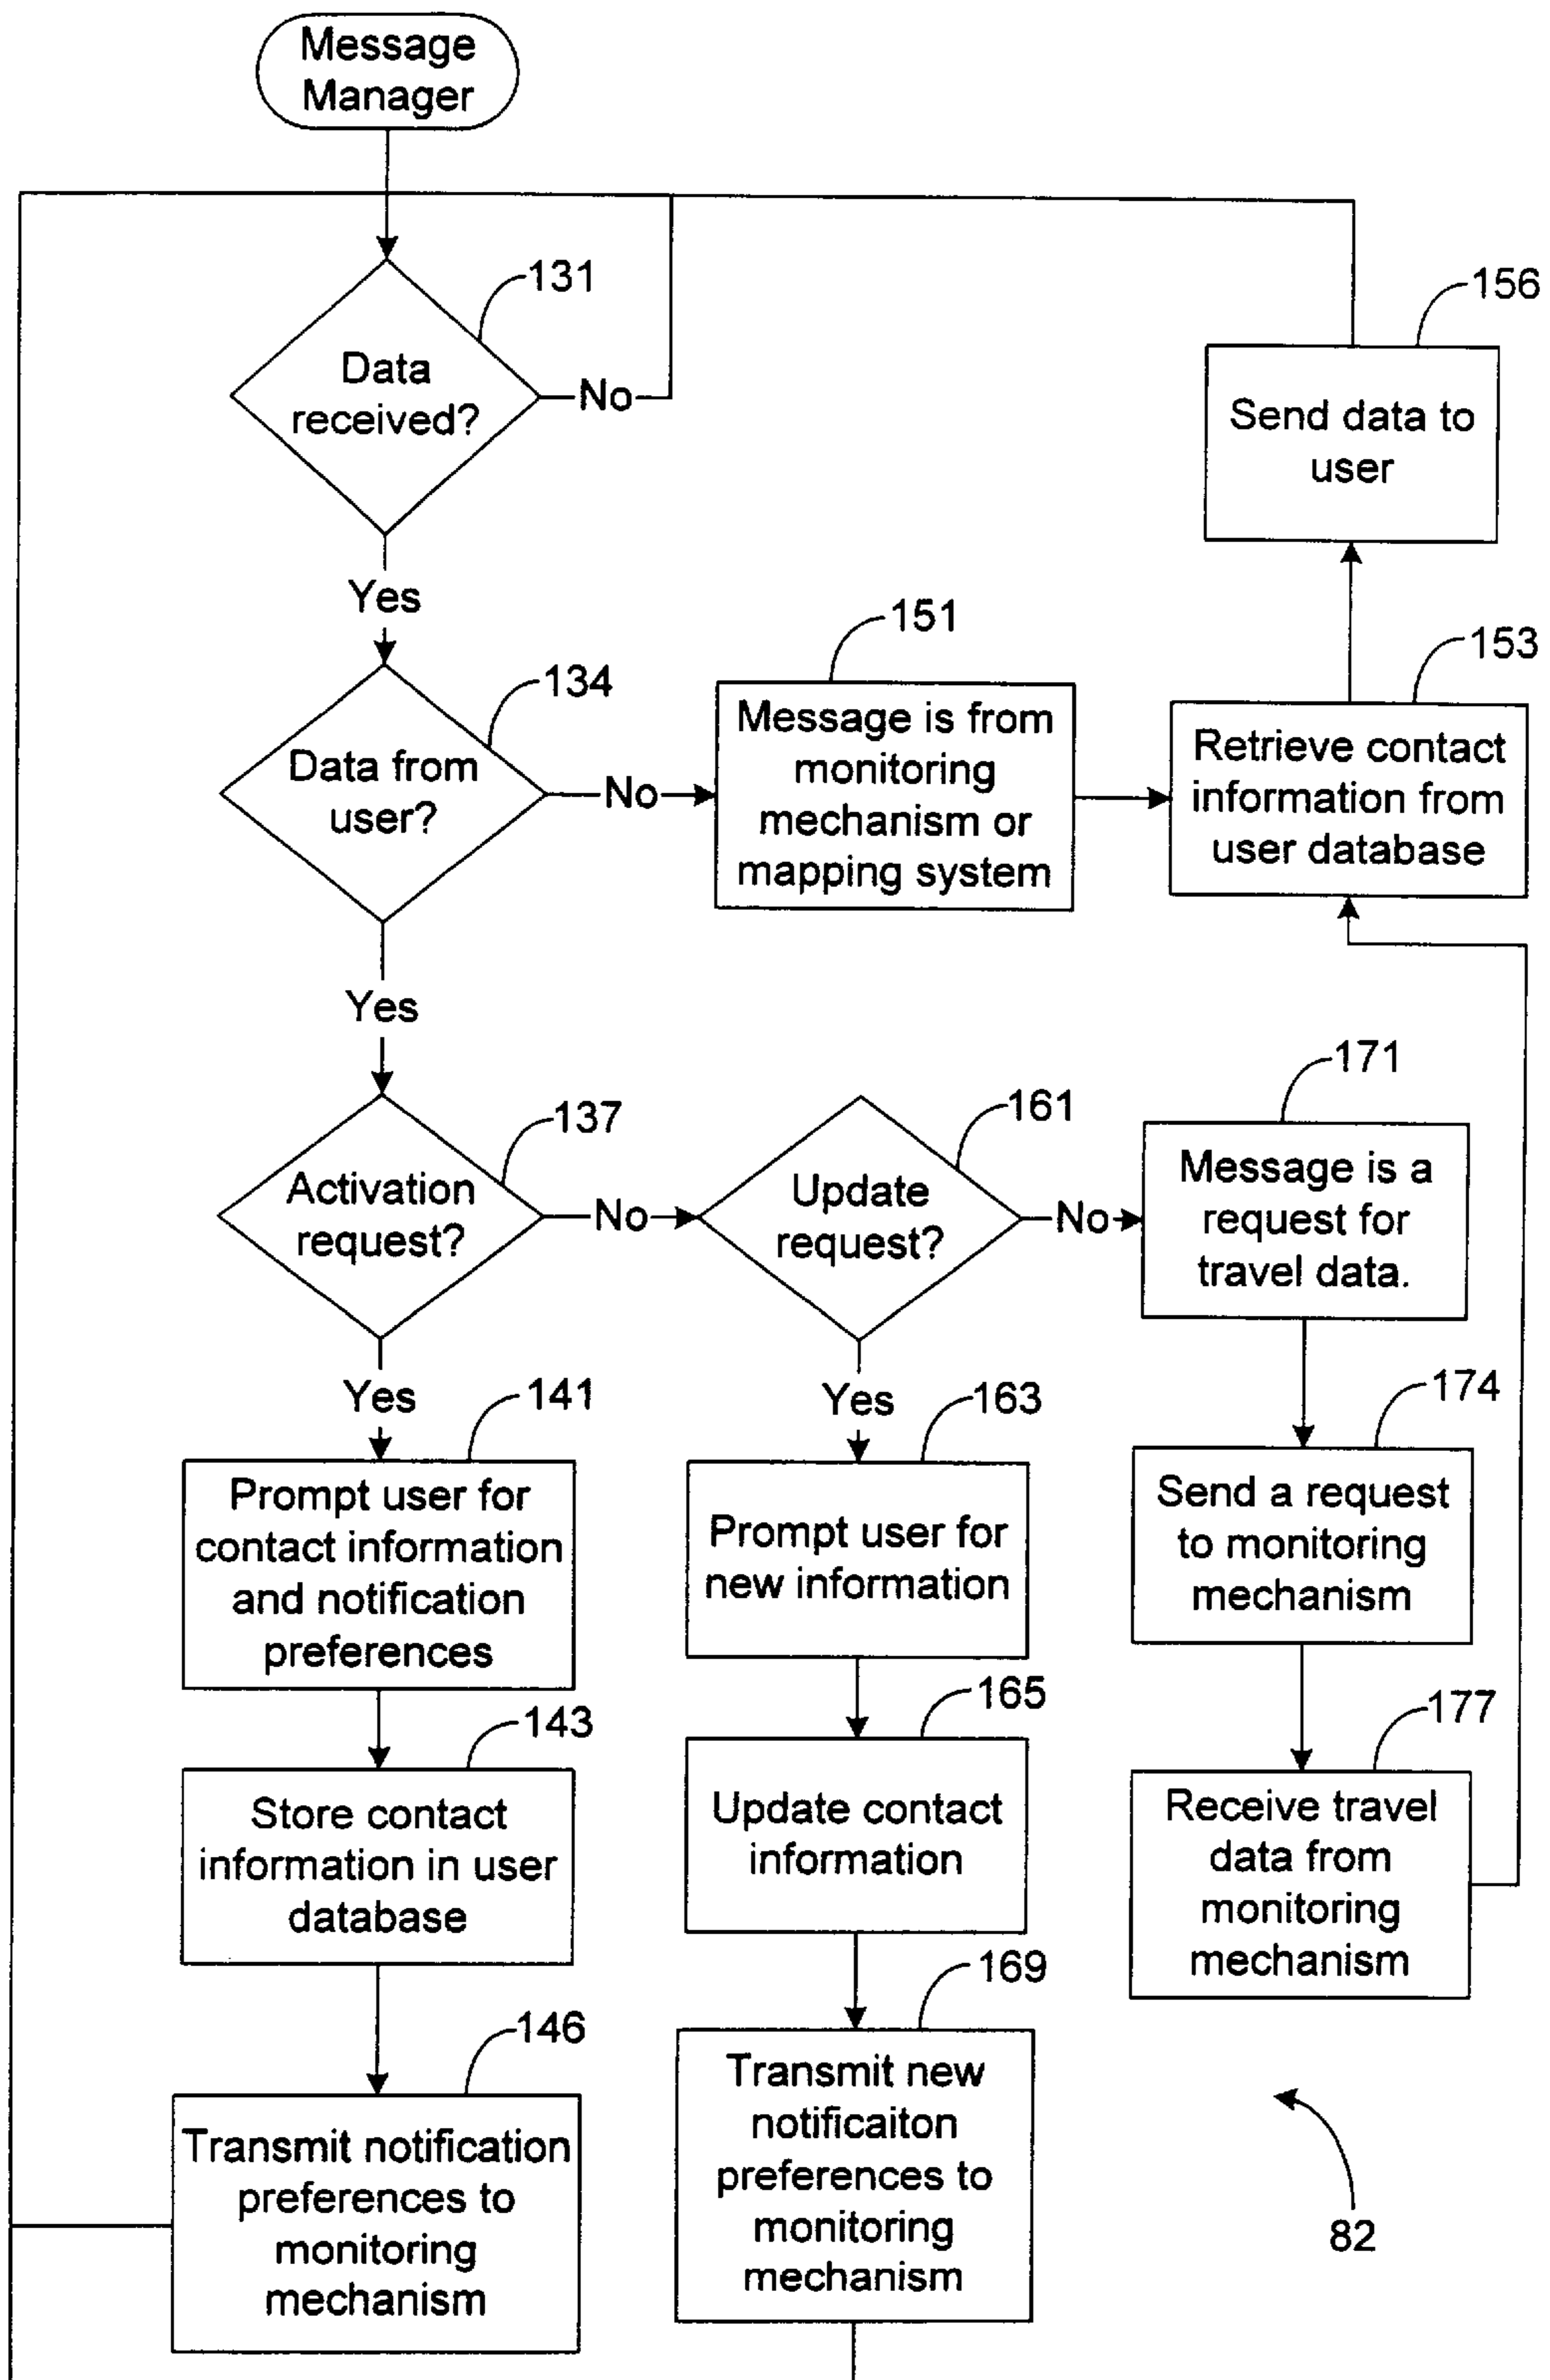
Message Manager

131
Data received?
No
Yes

156
Send data to user

151
Message is from monitoring mechanism or mapping system

153
Retrieve contact information from user database

134
Data from user?
No
Yes

137
Activation request?
No
Yes

161
Update request?
No
Yes

171
Message is a request for travel data.

141
Prompt user for contact information and notification preferences

163
Prompt user for new information

174
Send a request to monitoring mechanism

143
Store contact information in user database

165
Update contact information

177
Receive travel data from monitoring mechanism

146
Transmit notification preferences to monitoring mechanism

169
Transmit new notificaiton preferences to monitoring mechanism

82